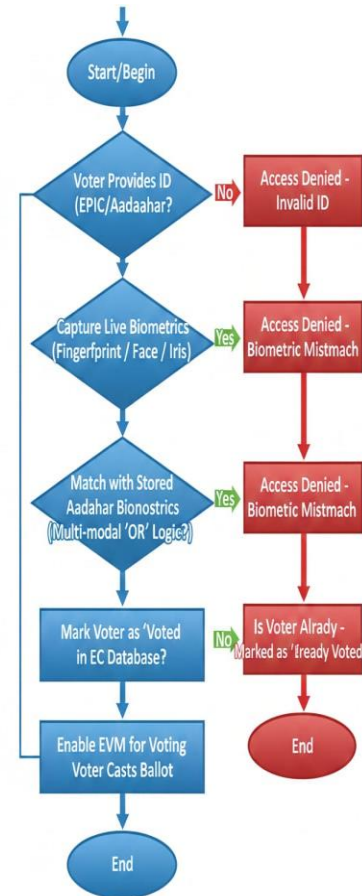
Start/Begin

Voter Provides ID (EPIC/Aadaahar?

No

Access Denied - Invalid ID

Capture Live Biometrics (Fingerfprint / Face / Iris)

Yes

Access Denied - Biometric Mistmach

Match with Stored Aadahar Bionostrics (Multi-modal 'OR' Logic?)

Yes

Access Denied - Biometric Mistmach

Mark Voter as 'Voted in EC Database?

No

Is Voter Alrady - Marked as 'lready Voted

Enable EVM for Voting Voter Casts Ballot

End

End